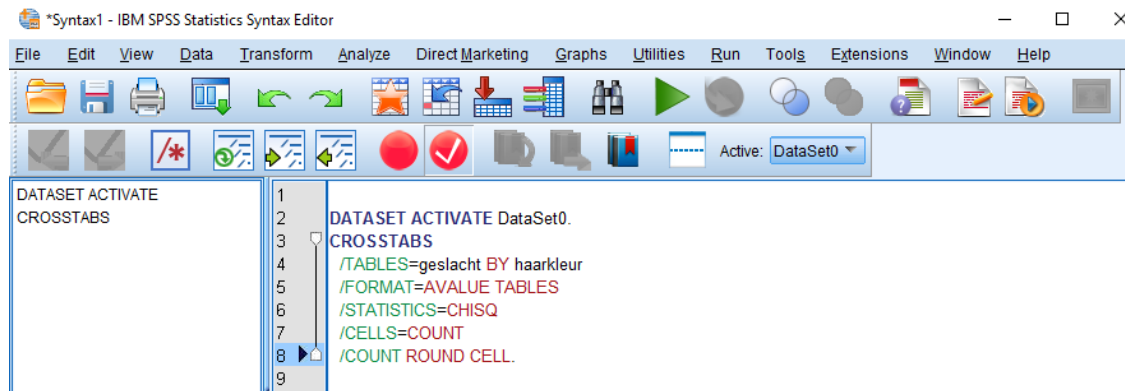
*Syntax1 - IBM SPSS Statistics Syntax Editor

File Edit View Data Transform Analyze Direct Marketing Graphs Utilities Run Tools Extensions Window Help

Active: DataSet0

DATASET ACTIVATE
CROSSTABS

1
2 DATASET ACTIVATE DataSet0.
3 CROSSTABS
4 /TABLES=geslacht BY haarkleur
5 /FORMAT=AVALUE TABLES
6 /STATISTICS=CHISQ
7 /CELLS=COUNT
8 /COUNT ROUND CELL.
9